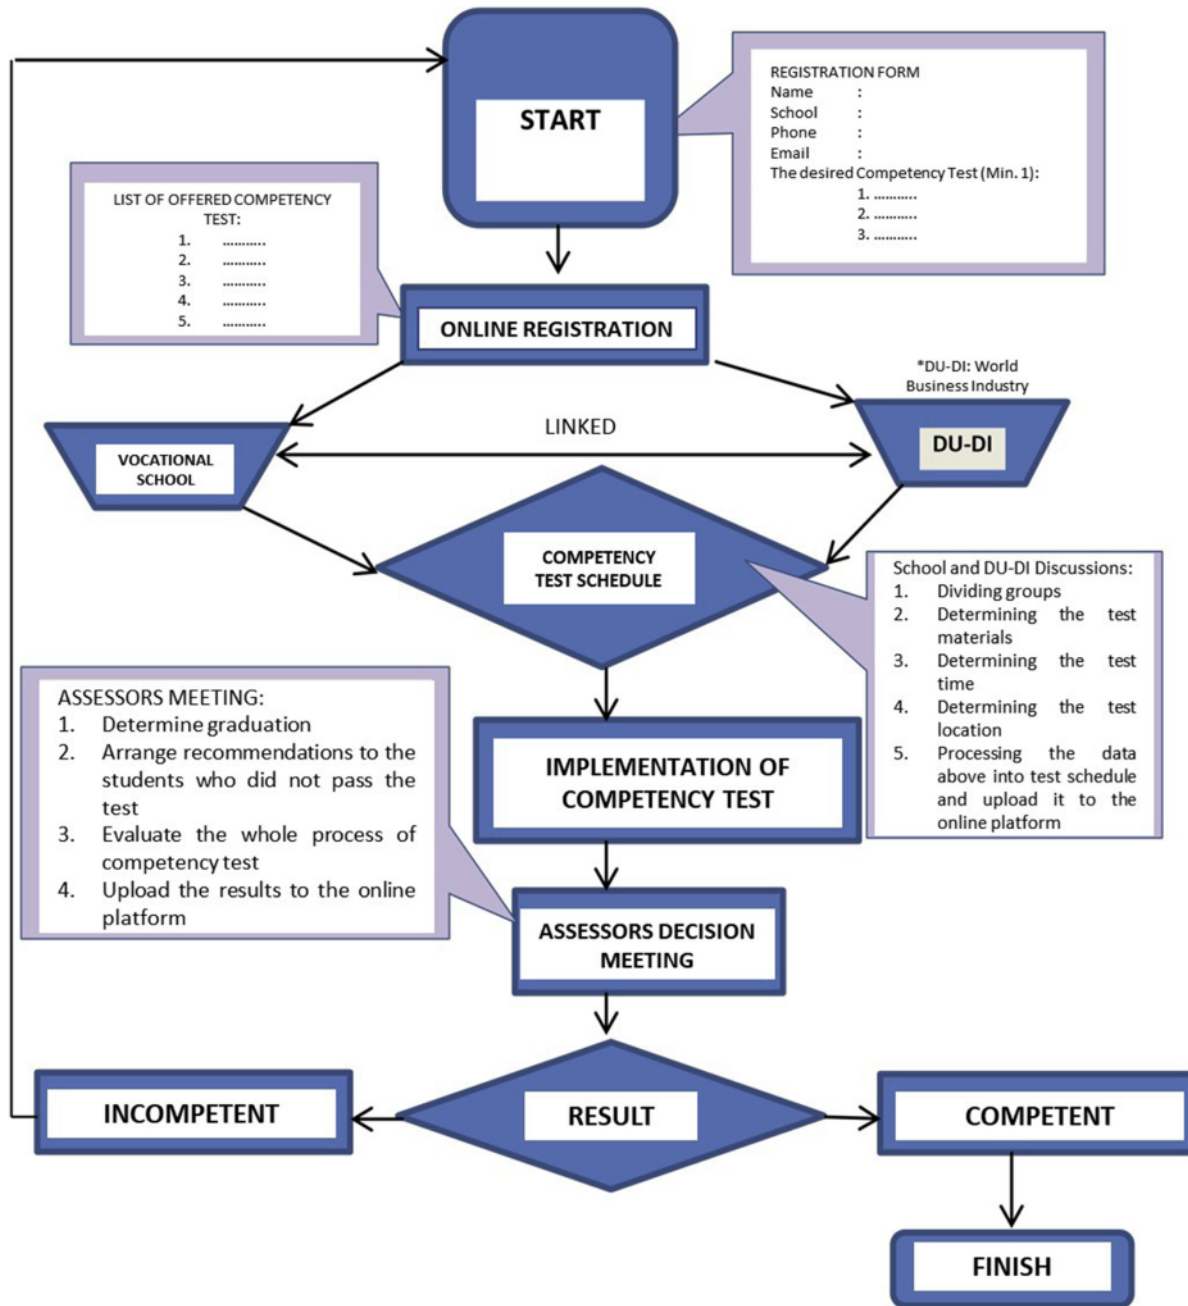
START

REGISTRATION FORM
Name :
School :
Phone :
Email :
The desired Competency Test (Min. 1):
1. ..........
2. ..........
3. ..........

LIST OF OFFERED COMPETENCY TEST:
1. ..........
2. ..........
3. ..........
4. ..........
5. ..........

ONLINE REGISTRATION

*DU-DI: World Business Industry

LINKED

VOCATIONAL SCHOOL

DU-DI

COMPETENCY TEST SCHEDULE

School and DU-DI Discussions:
1. Dividing groups
2. Determining the test materials
3. Determining the test time
4. Determining the test location
5. Processing the data above into test schedule and upload it to the online platform

ASSESSORS MEETING:
1. Determine graduation
2. Arrange recommendations to the students who did not pass the test
3. Evaluate the whole process of competency test
4. Upload the results to the online platform

IMPLEMENTATION OF COMPETENCY TEST

ASSESSORS DECISION MEETING

INCOMPETENT

RESULT

COMPETENT

FINISH